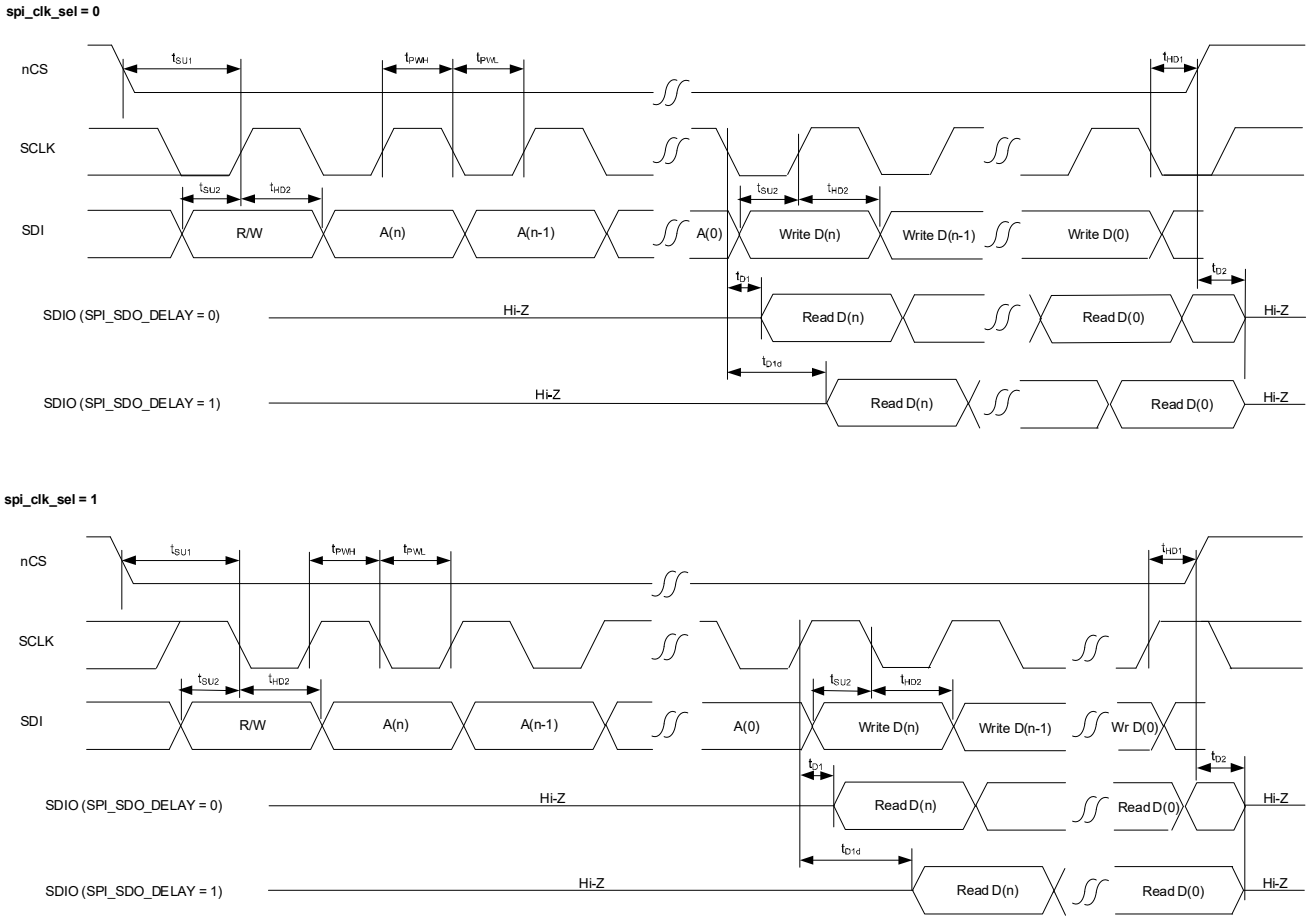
spi_clk_sel = 0

nCS

$t_{SU1}$

$t_{PWH}$

$t_{PWL}$

$t_{HD1}$

SCLK

$t_{SU2}$

$t_{HD2}$

$t_{SU2}$

$t_{HD2}$

SDI

R/W

A(n)

A(n-1)

A(0)

Write D(n)

Write D(n-1)

Write D(0)

$t_{D1}$

$t_{D2}$

SDIO (SPI_SDO_DELAY = 0)

Hi-Z

Read D(n)

Read D(0)

Hi-Z

$t_{D1d}$

SDIO (SPI_SDO_DELAY = 1)

Hi-Z

Read D(n)

Read D(0)

Hi-Z

spi_clk_sel = 1

nCS

$t_{SU1}$

$t_{PWH}$

$t_{PWL}$

$t_{HD1}$

SCLK

$t_{SU2}$

$t_{HD2}$

$t_{SU2}$

$t_{HD2}$

SDI

R/W

A(n)

A(n-1)

A(0)

Write D(n)

Write D(n-1)

Wr D(0)

$t_{D1}$

$t_{D2}$

SDIO (SPI_SDO_DELAY = 0)

Hi-Z

Read D(n)

Read D(0)

Hi-Z

$t_{D1d}$

SDIO (SPI_SDO_DELAY = 1)

Hi-Z

Read D(n)

Read D(0)

Hi-Z